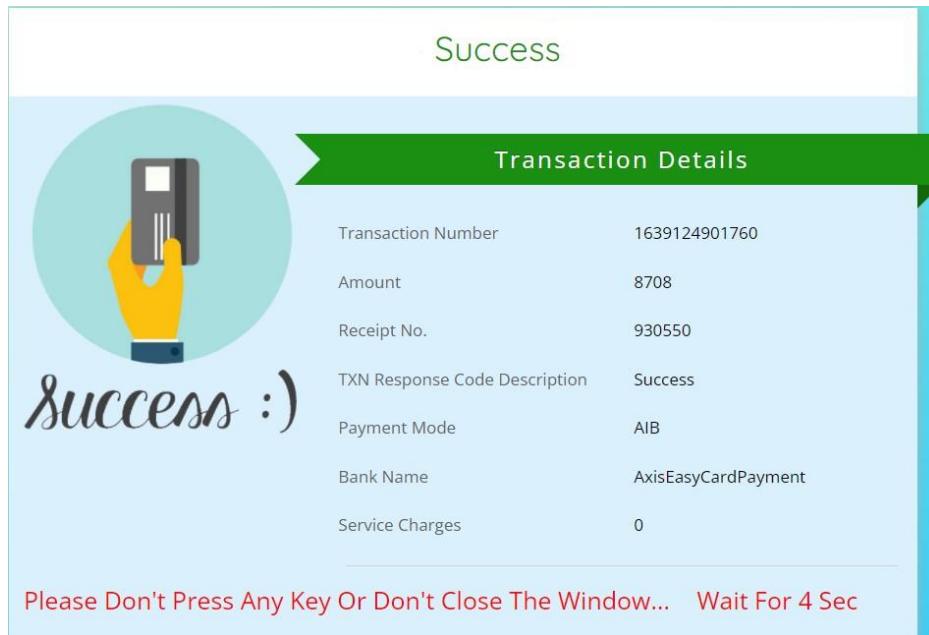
Success

success :)

Transaction Details

| | |
|---|---|
| Transaction Number | 1639124901760 |
| Amount | 8708 |
| Receipt No. | 930550 |
| TXN Response Code Description | Success |
| Payment Mode | AIB |
| Bank Name | AxisEasyCardPayment |
| Service Charges | 0 |

Please Don't Press Any Key Or Don't Close The Window... Wait For 4 Sec